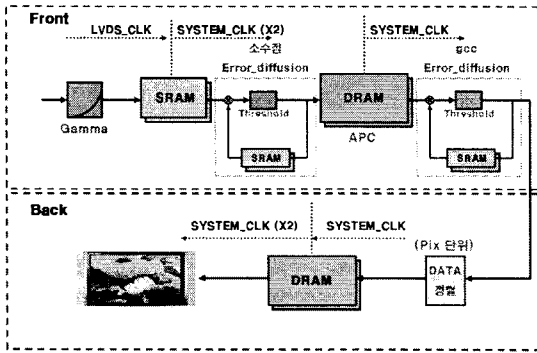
Front

LVDS_CLK

SYSTEM_CLK (X2)

소수점

SYSTEM_CLK

gcc

Error_diffusion

Error_diffusion

SRAM

DRAM

Gamma

Threshold

SRAM

APC

Threshold

SRAM

Back

SYSTEM_CLK (X2)

SYSTEM_CLK

(Pix 단위)

DRAM

DATA 정렬